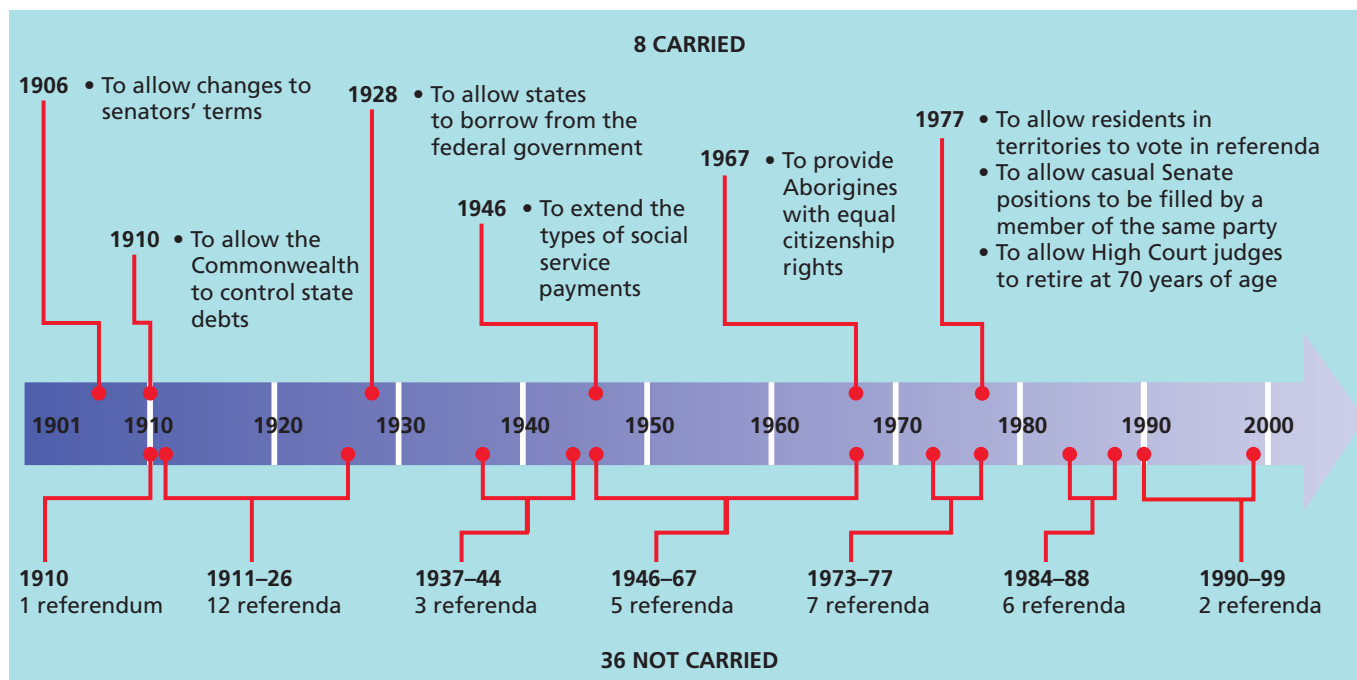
8 CARRIED

1906 • To allow changes to senators' terms

1928 • To allow states to borrow from the federal government

1967 • To provide Aborigines with equal citizenship rights

1977 • To allow residents in territories to vote in referenda
• To allow casual Senate positions to be filled by a member of the same party
• To allow High Court judges to retire at 70 years of age

1946 • To extend the types of social service payments

1910 • To allow the Commonwealth to control state debts

1901 1910 1920 1930 1940 1950 1960 1970 1980 1990 2000

1910
1 referendum

1911–26
12 referenda

1937–44
3 referenda

1946–67
5 referenda

1973–77
7 referenda

1984–88
6 referenda

1990–99
2 referenda

36 NOT CARRIED